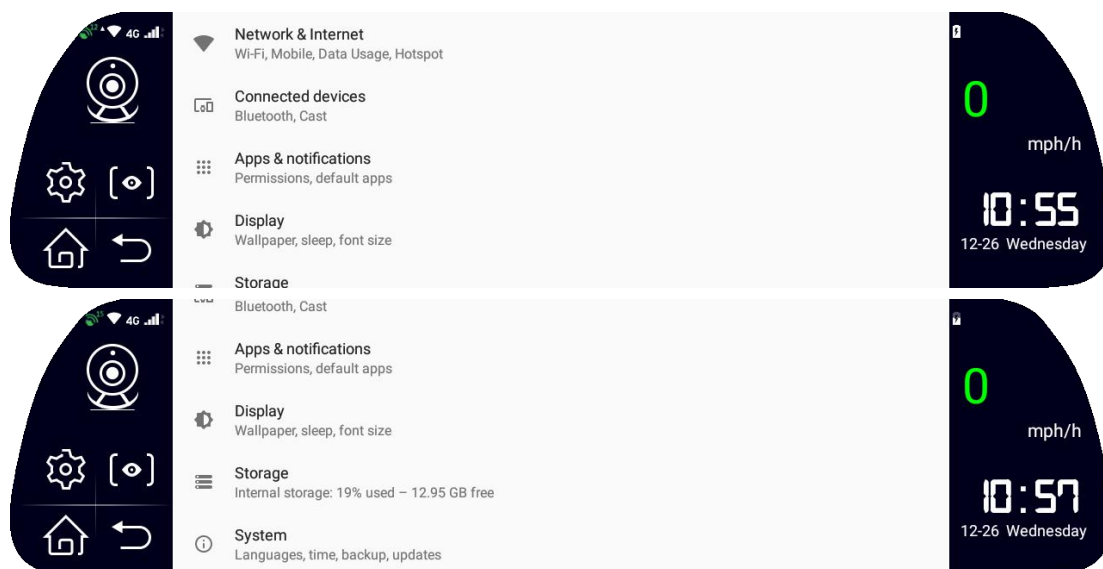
4G

Network & Internet
Wi-Fi, Mobile, Data Usage, Hotspot

Connected devices
Bluetooth, Cast

Apps & notifications
Permissions, default apps

Display
Wallpaper, sleep, font size

Storage

0
mph/h
10:55
12-26 Wednesday

4G

Bluetooth, Cast

Apps & notifications
Permissions, default apps

Display
Wallpaper, sleep, font size

Storage
Internal storage: 19% used – 12.95 GB free

System
Languages, time, backup, updates

0
mph/h
10:57
12-26 Wednesday